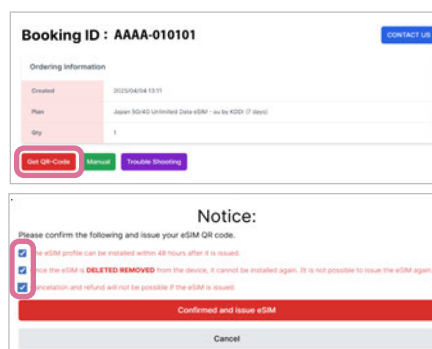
Booking ID : AAAA-010101

CONTACT US

Ordering Information

| Created | 2025/04/04 13:11 |
|---|---|
| Plan | Japan 5G/4G Unlimited Data eSIM - au by KDDI (7 days) |
| Qty | 1 |

Get QR-Code Manual Trouble Shooting

Notice:

Please confirm the following and issue your eSIM QR code.

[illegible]e eSIM profile can be installed within 48 hours after it is issued.

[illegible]nce the eSIM is DELETED/REMOVED from the device, it cannot be installed again. It is not possible to issue the eSIM again.

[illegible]ancelation and refund will not be possible if the eSIM is issued.

Confirmed and issue eSIM

Cancel